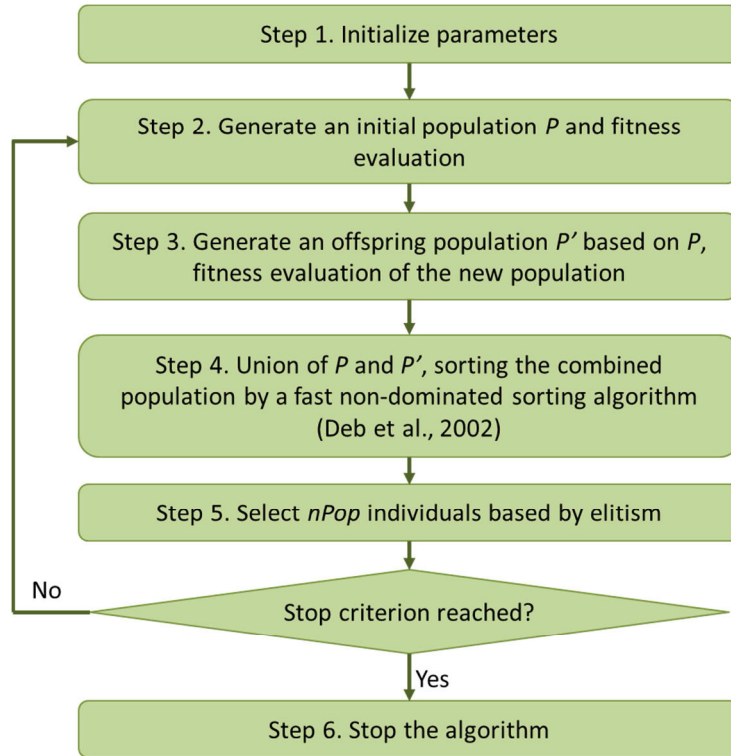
Step 1. Initialize parameters

Step 2. Generate an initial population P and fitness evaluation

Step 3. Generate an offspring population P′ based on P, fitness evaluation of the new population

Step 4. Union of P and P′, sorting the combined population by a fast non-dominated sorting algorithm (Deb et al., 2002)

Step 5. Select nPop individuals based by elitism

No

Stop criterion reached?

Yes

Step 6. Stop the algorithm